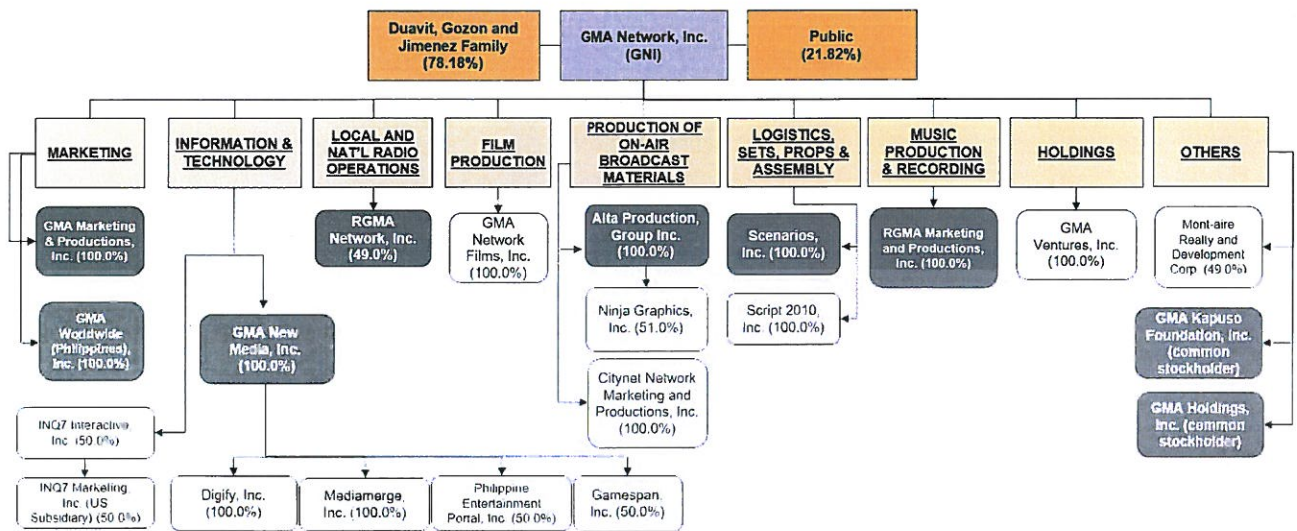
Duavit, Gozon and Jimenez Family (78.18%)

GMA Network, Inc. (GNI)

Public (21.82%)

MARKETING

INFORMATION & TECHNOLOGY

LOCAL AND NAT'L RADIO OPERATIONS

FILM PRODUCTION

PRODUCTION OF ON-AIR BROADCAST MATERIALS

LOGISTICS, SETS, PROPS & ASSEMBLY

MUSIC PRODUCTION & RECORDING

HOLDINGS

OTHERS

GMA Marketing & Productions, Inc. (100.0%)

GMA Worldwide (Philippines), Inc. (100.0%)

GMA New Media, Inc. (100.0%)

INQ7 Interactive, Inc. (50.0%)

INQ7 Marketing Inc. (US Subsidiary) (50.0%)

Digify, Inc. (100.0%)

Mediamerge, Inc. (100.0%)

Philippine Entertainment Portal, Inc. (50.0%)

Gamespan, Inc. (50.0%)

RGMA Network, Inc. (49.0%)

GMA Network Films, Inc. (100.0%)

Alta Production Group Inc. (100.0%)

Ninja Graphics, Inc. (51.0%)

Citynet Network Marketing and Productions, Inc. (100.0%)

Scenarios, Inc. (100.0%)

Script 2010, Inc. (100.0%)

RGMA Marketing and Productions, Inc. (100.0%)

GMA Ventures, Inc. (100.0%)

Mont-aire Realty and Development Corp. (49.0%)

GMA Kapuso Foundation, Inc. (common stockholder)

GMA Holdings, Inc. (common stockholder)